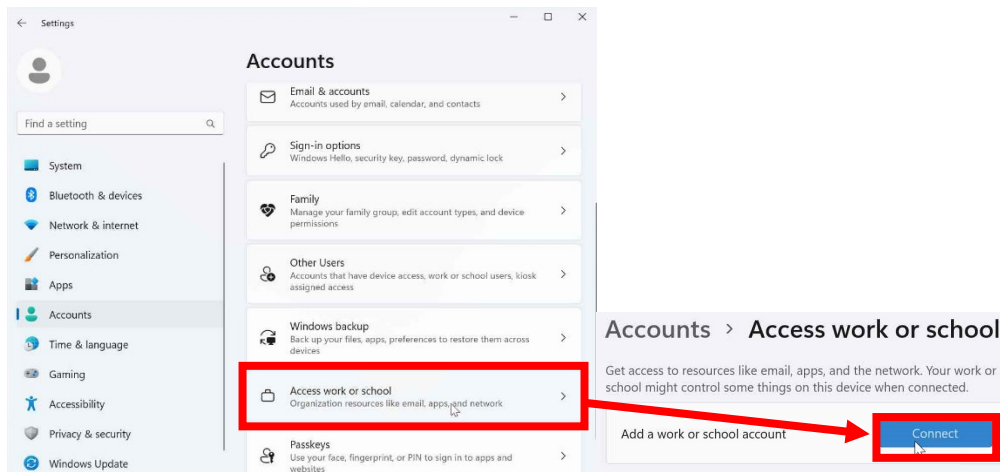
Settings

Find a setting

System
Bluetooth & devices
Network & internet
Personalization
Apps
Accounts
Time & language
Gaming
Accessibility
Privacy & security
Windows Update

Accounts

Email & accounts
Accounts used by email, calendar, and contacts

Sign-in options
Windows Hello, security key, password, dynamic lock

Family
Manage your family group, edit account types, and device permissions

Other Users
Accounts that have device access, work or school users, kiosk assigned access

Windows backup
Back up your files, apps, preferences to restore them across devices

Access work or school
Organization resources like email, apps, and network

Passkeys
Use your face, fingerprint, or PIN to sign in to apps and websites

Accounts › Access work or school

Get access to resources like email, apps, and the network. Your work or school might control some things on this device when connected.

Add a work or school account

Connect